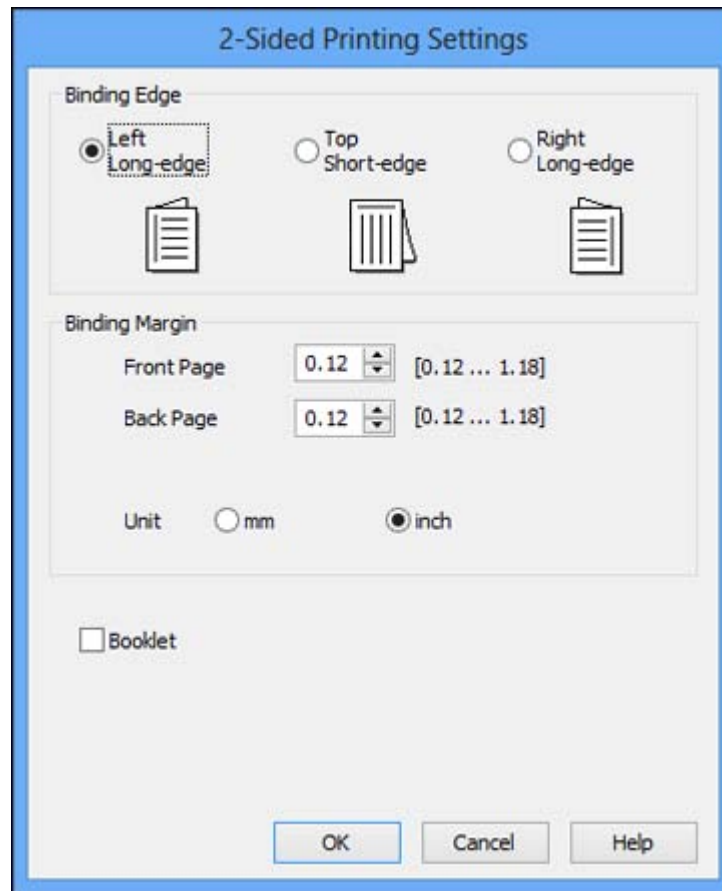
2-Sided Printing Settings

Binding Edge

Left Long-edge

Top Short-edge

Right Long-edge

Binding Margin

Front Page 0.12 [0.12 ... 1.18]

Back Page 0.12 [0.12 ... 1.18]

Unit mm inch

Booklet

OK Cancel Help